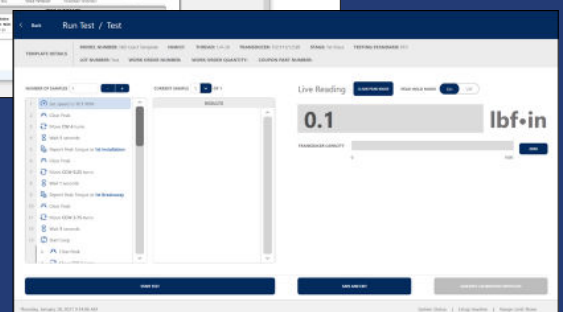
Back
Run Test / Test

TEMPLATE DETAILS
WORK NUMBER: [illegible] FAMILY: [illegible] THREAD: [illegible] TRANSDUCER: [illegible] SPAN: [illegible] TESTING STANDARD: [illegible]
LOT NUMBER: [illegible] WORK ORDER NUMBER: WORK ORDER QUANTITY: COUPON PART NUMBER:

NUMBER OF SAMPLES 1
CURRENT SAMPLE 1 OF 1
RESULTS

Set speed to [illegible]
Clear Peak
Move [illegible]
Wait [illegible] seconds
Report Peak Torque as 1st Installation
Clear Peak
Move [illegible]
Wait 1 seconds
Report Peak Torque as 1st Breakaway
Clear Peak
Move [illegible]
Wait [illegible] seconds
Start Loop
Clear Peak
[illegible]

Live Reading
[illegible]
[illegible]
0.1
lbf•in
TRANSDUCER CAPACITY
0
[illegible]
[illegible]

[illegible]
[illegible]
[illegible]

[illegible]
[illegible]